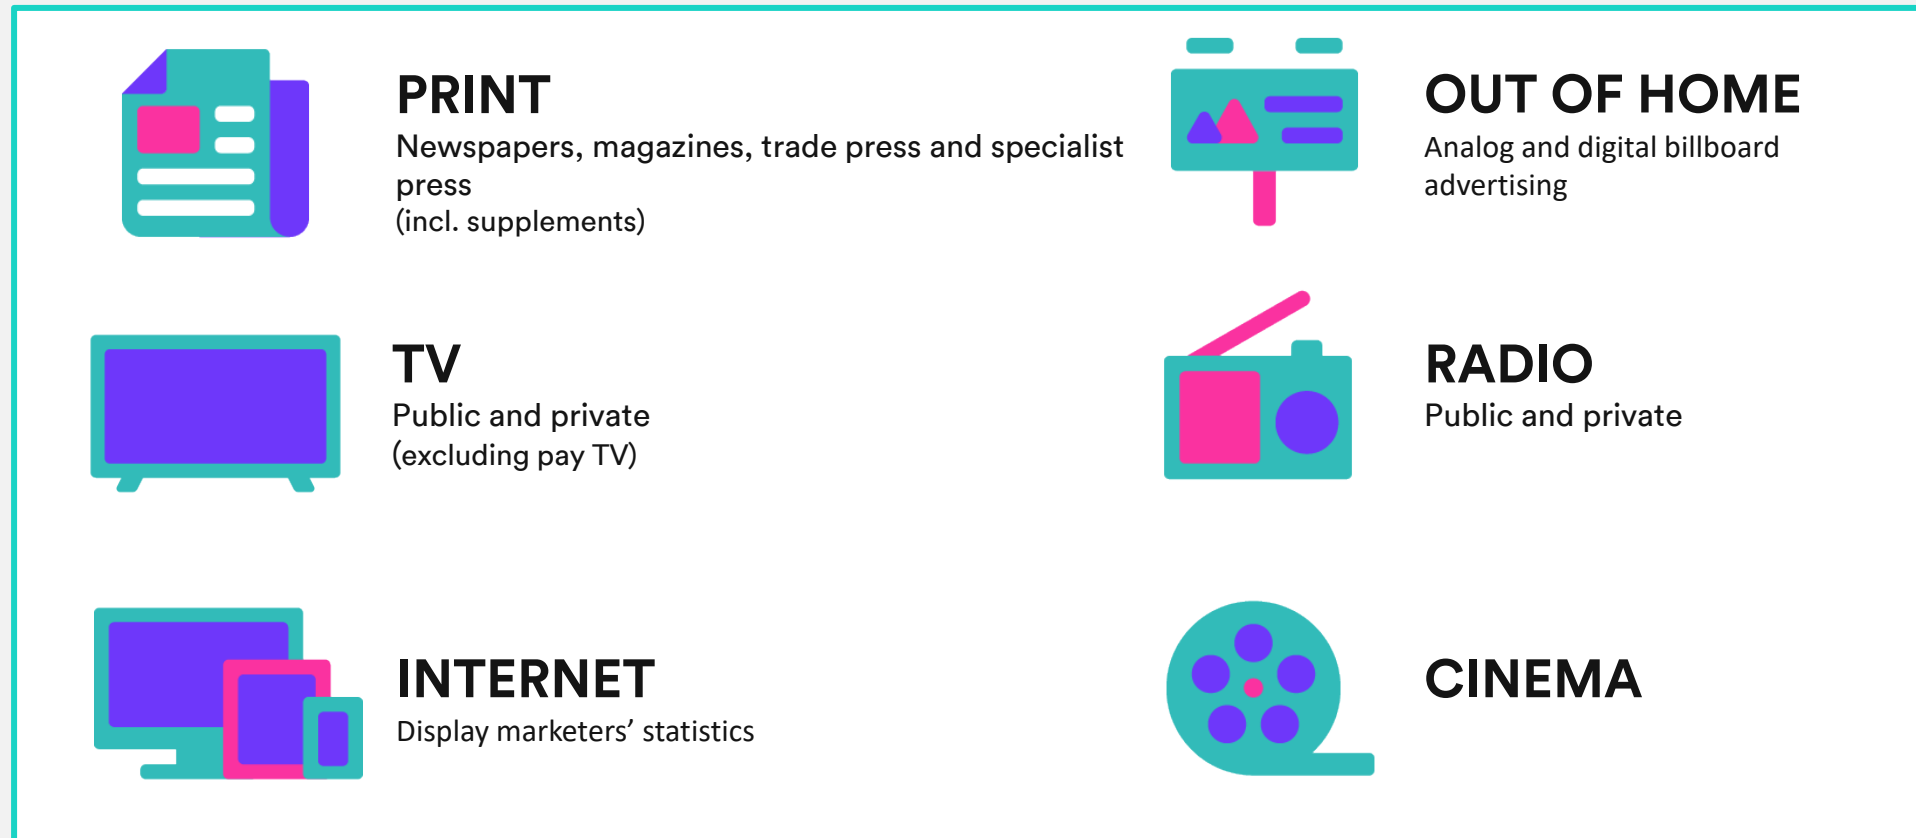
PRINT
Newspapers, magazines, trade press and specialist press
(incl. supplements)

OUT OF HOME
Analog and digital billboard advertising

TV
Public and private
(excluding pay TV)

RADIO
Public and private

INTERNET
Display marketers' statistics

CINEMA